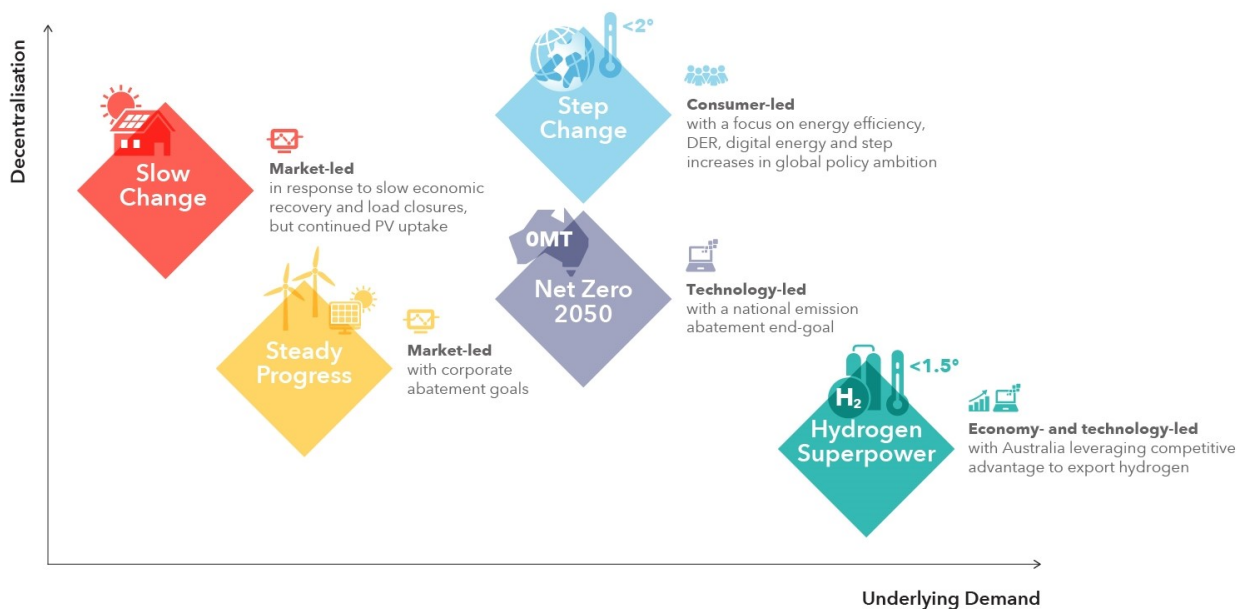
Decentralisation

<2°

Step Change

Consumer-led
with a focus on energy efficiency, DER, digital energy and step increases in global policy ambition

Slow Change

Market-led
in response to slow economic recovery and load closures, but continued PV uptake

0MT

Net Zero 2050

Technology-led
with a national emission abatement end-goal

Steady Progress

Market-led
with corporate abatement goals

<1.5°

$H_2$

Hydrogen Superpower

Economy- and technology-led
with Australia leveraging competitive advantage to export hydrogen

Underlying Demand